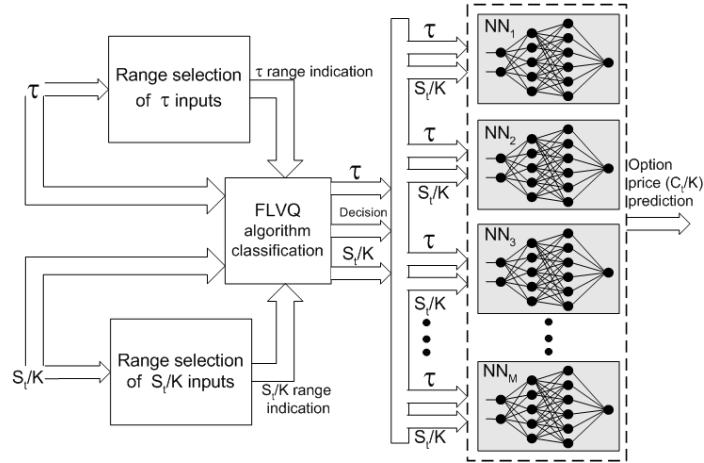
$\tau$

Range selection of $\tau$ inputs

$\tau$ range indication

FLVQ algorithm classification

$\tau$

Decision

$S_t/K$

$S_t/K$

Range selection of $S_t/K$ inputs

$S_t/K$ range indication

$\tau$

$S_t/K$

$NN_1$

$\tau$

$S_t/K$

$NN_2$

$\tau$

$S_t/K$

$NN_3$

$\tau$

$S_t/K$

$NN_M$

Option price ($C_t/K$) prediction